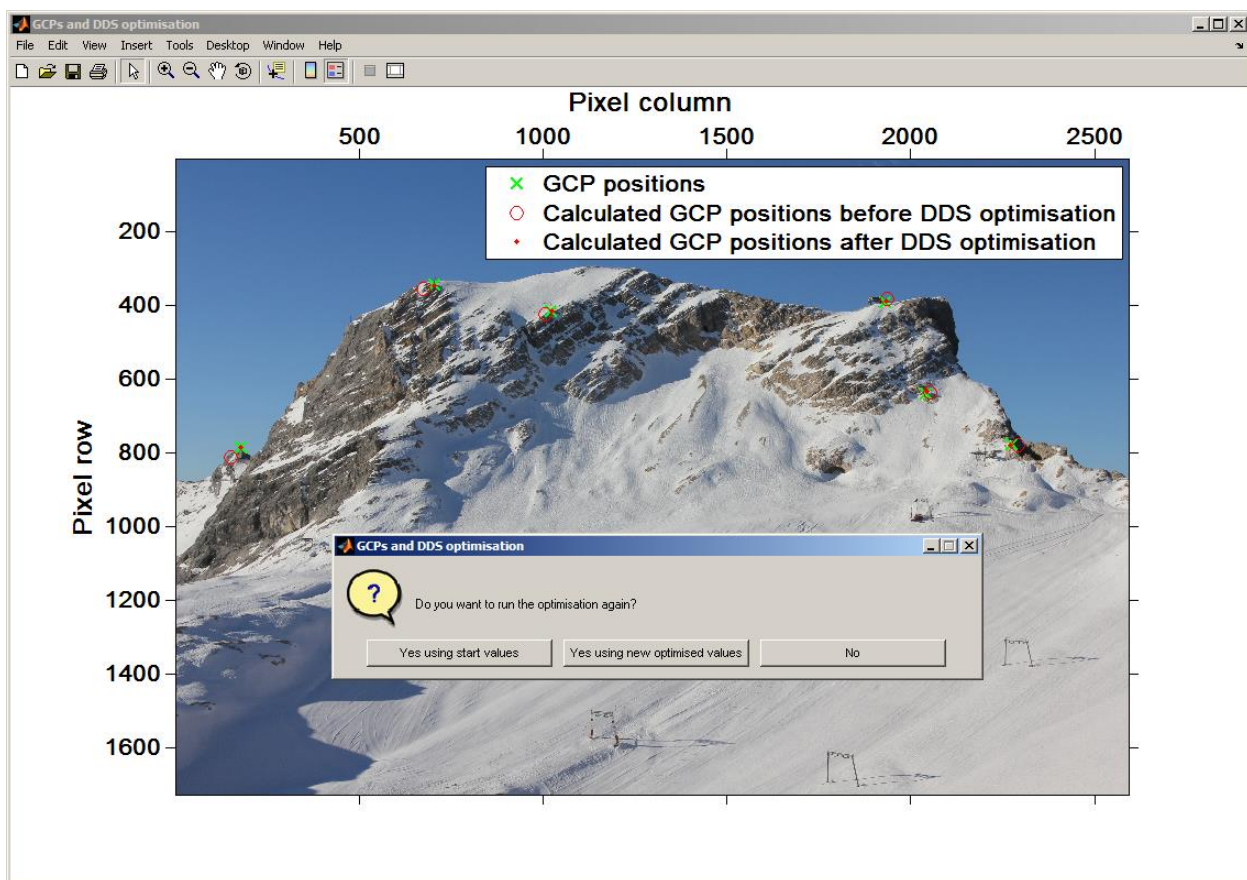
GCPs and DDS optimisation

File Edit View Insert Tools Desktop Window Help

Pixel column

500 1000 1500 2000 2500

GCP positions
Calculated GCP positions before DDS optimisation
Calculated GCP positions after DDS optimisation

Pixel row

200
400
600
800
1000
1200
1400
1600

GCPs and DDS optimisation

Do you want to run the optimisation again?

Yes using start values | Yes using new optimised values | No